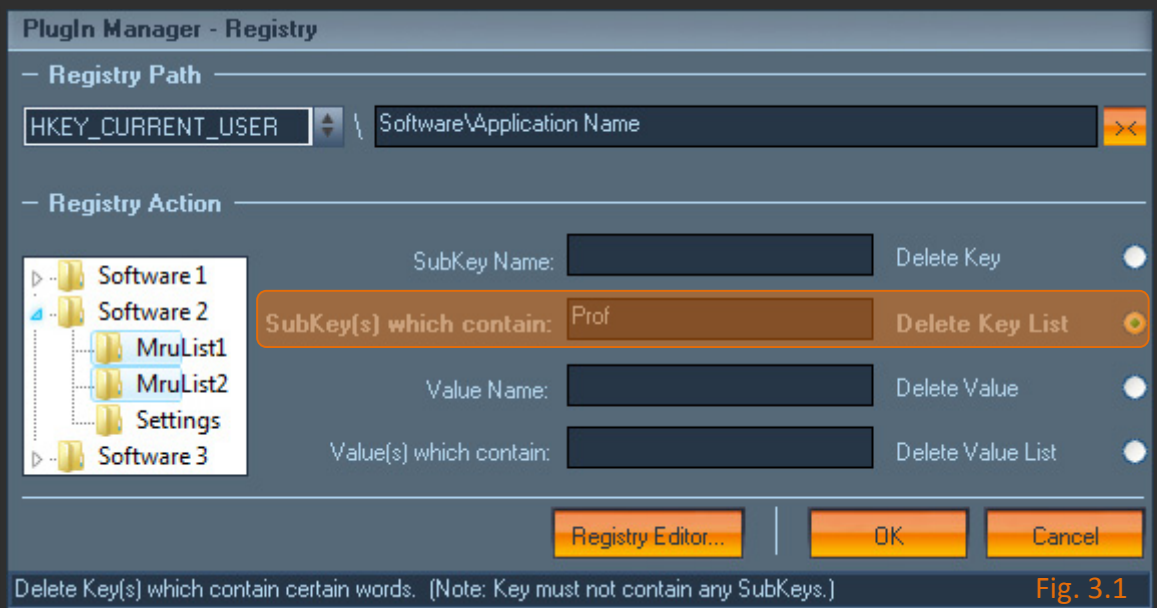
PlugIn Manager - Registry

Registry Path

HKEY_CURRENT_USER \ Software\Application Name ><

Registry Action

Software 1
Software 2
MruList1
MruList2
Settings
Software 3

SubKey Name: Delete Key

SubKey(s) which contain: Prof Delete Key List

Value Name: Delete Value

Value(s) which contain: Delete Value List

Registry Editor... OK Cancel

Delete Key(s) which contain certain words. (Note: Key must not contain any SubKeys.)

Fig. 3.1